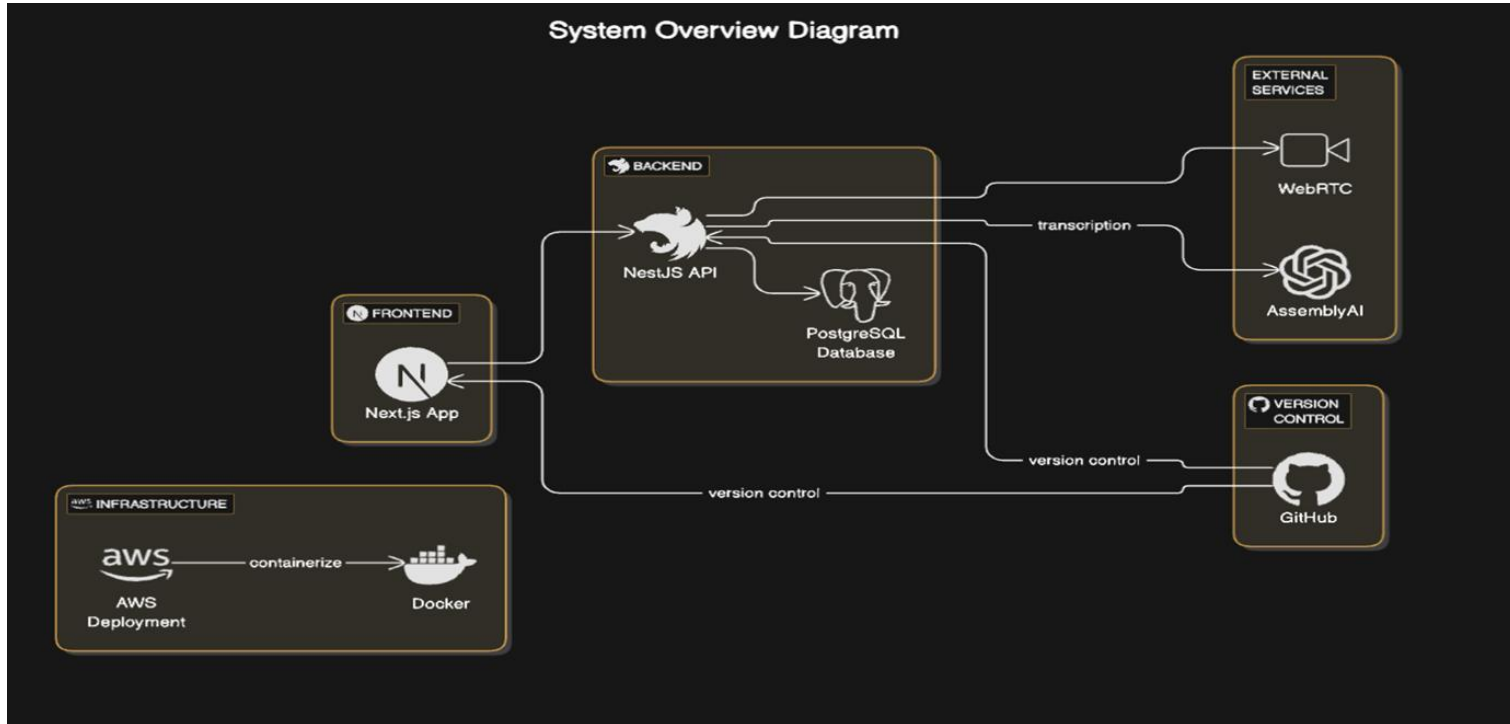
System Overview Diagram

EXTERNAL SERVICES

WebRTC

AssemblyAI

BACKEND

NestJS API

PostgreSQL Database

transcription

FRONTEND

Next.js App

VERSION CONTROL

version control

version control

GitHub

INFRASTRUCTURE

aws

containerize

AWS Deployment

Docker